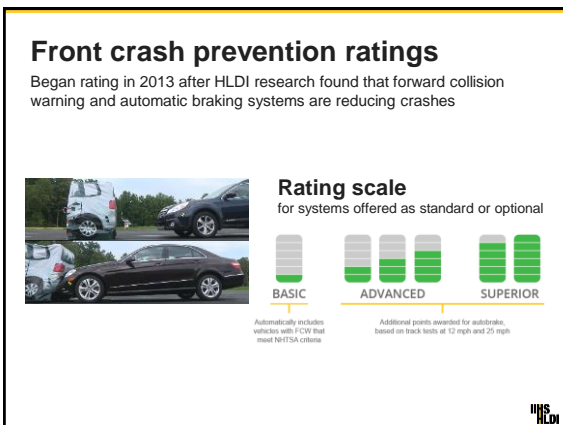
Front crash prevention ratings

Began rating in 2013 after HLDI research found that forward collision warning and automatic braking systems are reducing crashes

Rating scale
for systems offered as standard or optional

BASIC

ADVANCED

SUPERIOR

Automatically includes vehicles with FCW that meet NHTSA criteria

Additional points awarded for autobrake, based on track tests at 12 mph and 25 mph

IIHS HLDI